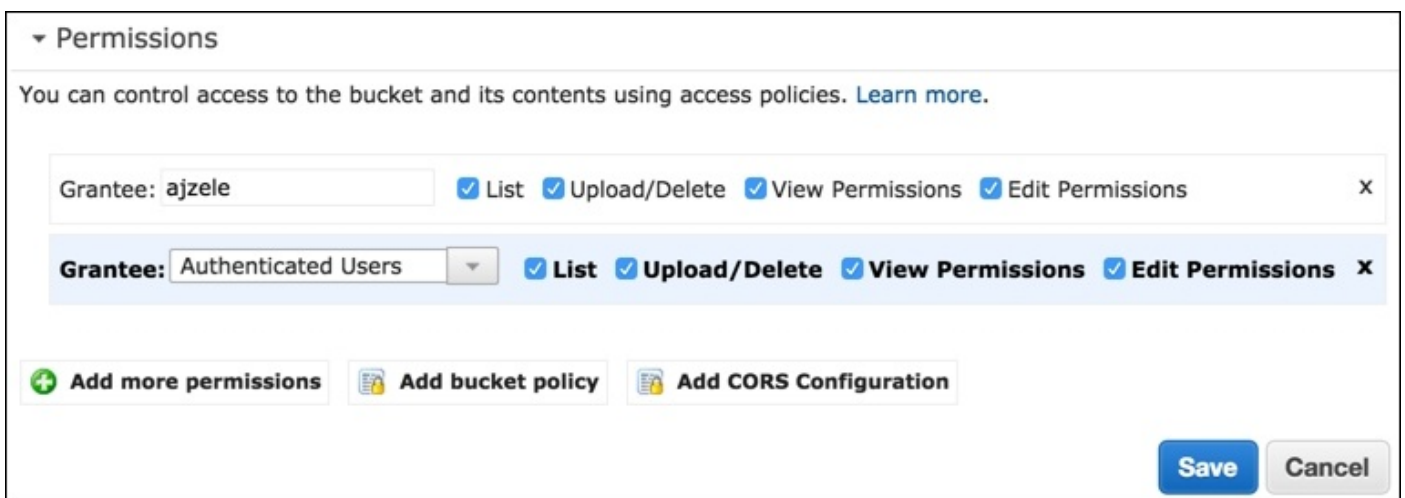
Permissions

You can control access to the bucket and its contents using access policies. Learn more.

Grantee: ajzele List Upload/Delete View Permissions Edit Permissions x

Grantee: Authenticated Users List Upload/Delete View Permissions Edit Permissions x

Add more permissions Add bucket policy Add CORS Configuration

Save Cancel